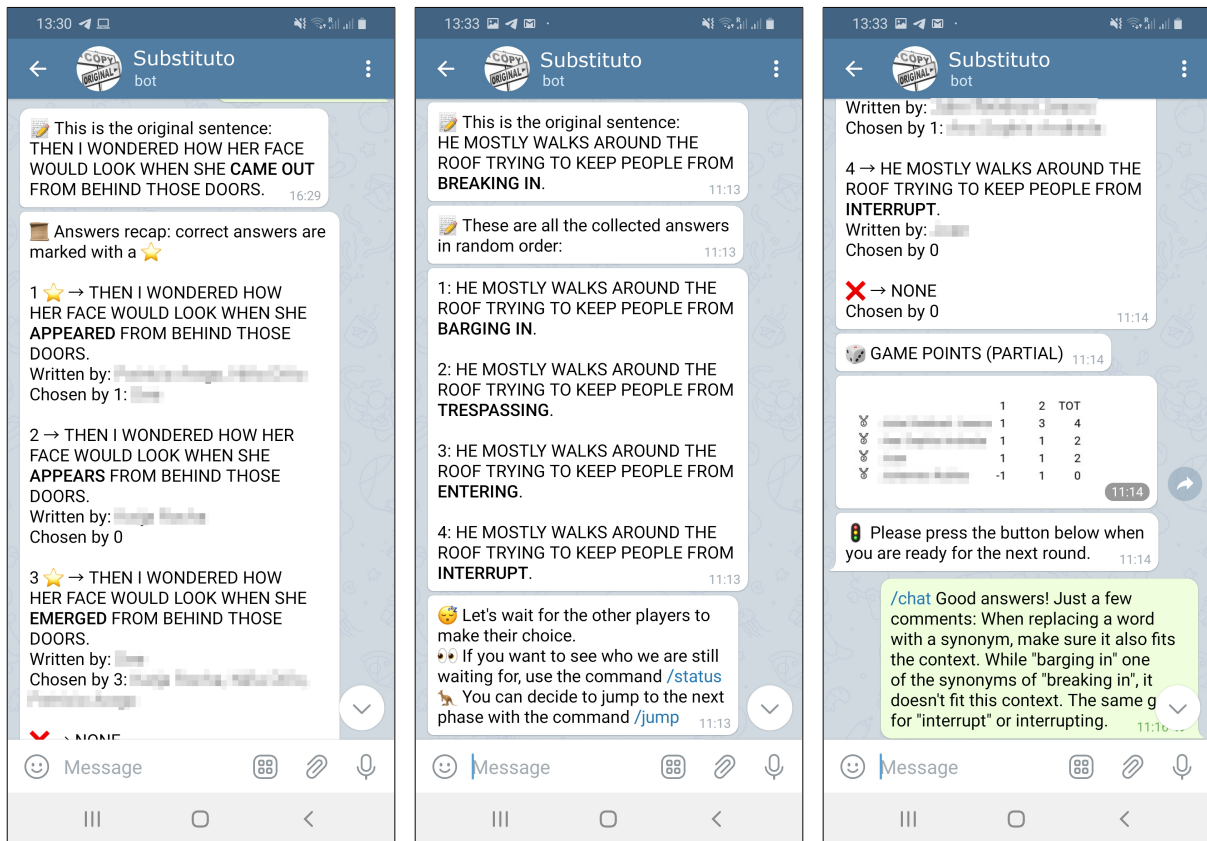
13:30

Substituto
bot

This is the original sentence: THEN I WONDERED HOW HER FACE WOULD LOOK WHEN SHE **CAME OUT** FROM BEHIND THOSE DOORS. 16:29

Answers recap: correct answers are marked with a ⭐

1 ⭐ → THEN I WONDERED HOW HER FACE WOULD LOOK WHEN SHE **APPEARED** FROM BEHIND THOSE DOORS.
Written by: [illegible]
Chosen by 1: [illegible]

2 → THEN I WONDERED HOW HER FACE WOULD LOOK WHEN SHE **APPEARS** FROM BEHIND THOSE DOORS.
Written by: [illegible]
Chosen by 0

3 ⭐ → THEN I WONDERED HOW HER FACE WOULD LOOK WHEN SHE **EMERGED** FROM BEHIND THOSE DOORS.
Written by: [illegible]
Chosen by 3: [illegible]

❌ → NONE

Message

13:33

Substituto
bot

This is the original sentence: HE MOSTLY WALKS AROUND THE ROOF TRYING TO KEEP PEOPLE FROM **BREAKING IN**. 11:13

These are all the collected answers in random order: 11:13

1: HE MOSTLY WALKS AROUND THE ROOF TRYING TO KEEP PEOPLE FROM **BARGING IN**.

2: HE MOSTLY WALKS AROUND THE ROOF TRYING TO KEEP PEOPLE FROM **TRESPASSING**.

3: HE MOSTLY WALKS AROUND THE ROOF TRYING TO KEEP PEOPLE FROM **ENTERING**.

4: HE MOSTLY WALKS AROUND THE ROOF TRYING TO KEEP PEOPLE FROM **INTERRUPT**. 11:13

Let's wait for the other players to make their choice.
If you want to see who we are still waiting for, use the command /status
You can decide to jump to the next phase with the command /jump 11:13

Message

13:33

Substituto
bot

Written by: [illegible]
Chosen by 1: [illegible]

4 → HE MOSTLY WALKS AROUND THE ROOF TRYING TO KEEP PEOPLE FROM **INTERRUPT**.
Written by: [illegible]
Chosen by 0

❌ → NONE
Chosen by 0 11:14

GAME POINTS (PARTIAL) 11:14

| | 1 | 2 | TOT |
|---|---|---|---|
| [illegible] | 1 | 3 | 4 |
| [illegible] | 1 | 1 | 2 |
| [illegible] | 1 | 1 | 2 |
| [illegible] | -1 | 1 | 0 |

11:14

Please press the button below when you are ready for the next round. 11:14

/chat Good answers! Just a few comments: When replacing a word with a synonym, make sure it also fits the context. While "barging in" one of the synonyms of "breaking in", it doesn't fit this context. The same g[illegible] for "interrupt" or interrupting. 11:16

Message